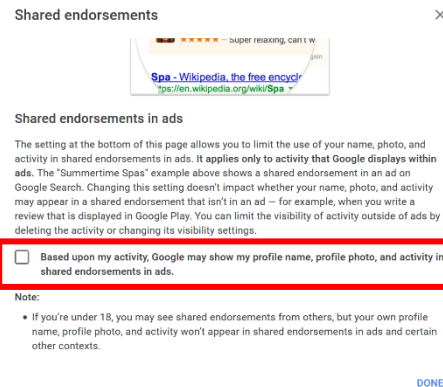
Shared endorsements

★★★★ — Super relaxing, can't w

Spa - Wikipedia, the free encycl
https://en.wikipedia.org/wiki/Spa ▾

Shared endorsements in ads

The setting at the bottom of this page allows you to limit the use of your name, photo, and activity in shared endorsements in ads. It applies only to activity that Google displays within ads. The "Summertime Spas" example above shows a shared endorsement in an ad on Google Search. Changing this setting doesn't impact whether your name, photo, and activity may appear in a shared endorsement that isn't in an ad — for example, when you write a review that is displayed in Google Play. You can limit the visibility of activity outside of ads by deleting the activity or changing its visibility settings.

Based upon my activity, Google may show my profile name, profile photo, and activity in shared endorsements in ads.

Note:

• If you're under 18, you may see shared endorsements from others, but your own profile name, profile photo, and activity won't appear in shared endorsements in ads and certain other contexts.

DONE